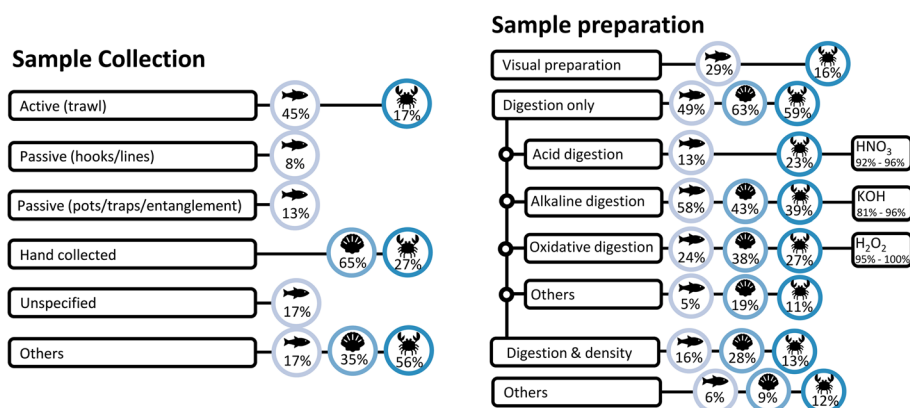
Sample Collection

Active (trawl) 45% 17%

Passive (hooks/lines) 8%

Passive (pots/traps/entanglement) 13%

Hand collected 65% 27%

Unspecified 17%

Others 17% 35% 56%

Sample preparation

Visual preparation 29% 16%

Digestion only 49% 63% 59%

Acid digestion 13% 23% $HNO_3$ 92% - 96%

Alkaline digestion 58% 43% 39% KOH 81% - 96%

Oxidative digestion 24% 38% 27% $H_2O_2$ 95% - 100%

Others 5% 19% 11%

Digestion & density 16% 28% 13%

Others 6% 9% 12%